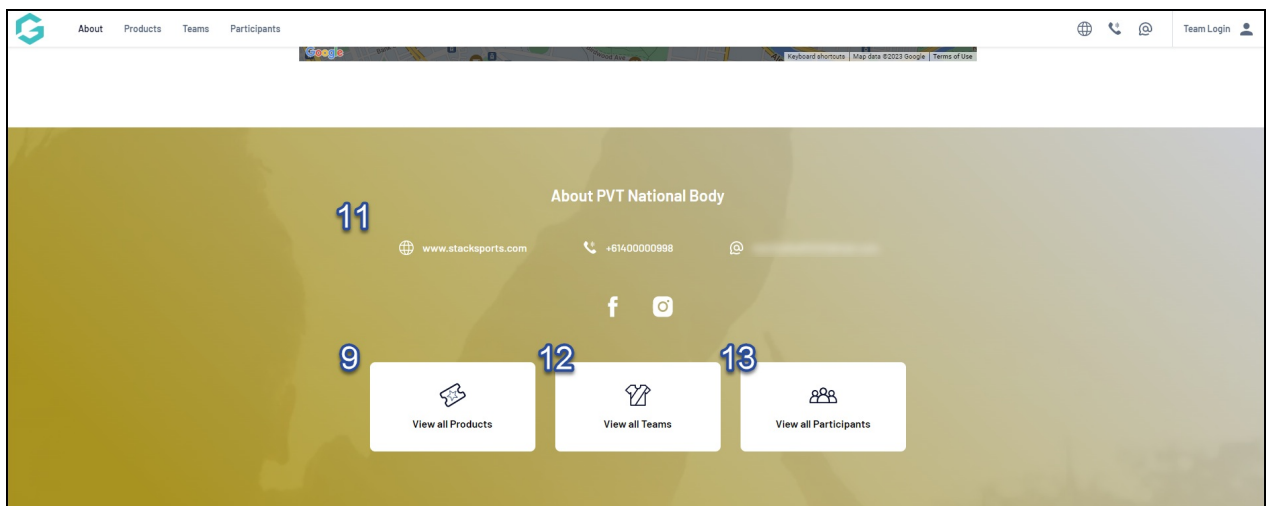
About Products Teams Participants

Team Login

Google Keyboard shortcuts | Map data ©2023 Google | Terms of Use

About PVT National Body

11

www.stacksports.com +61400000998 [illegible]

9 12 13

View all Products

View all Teams

View all Participants